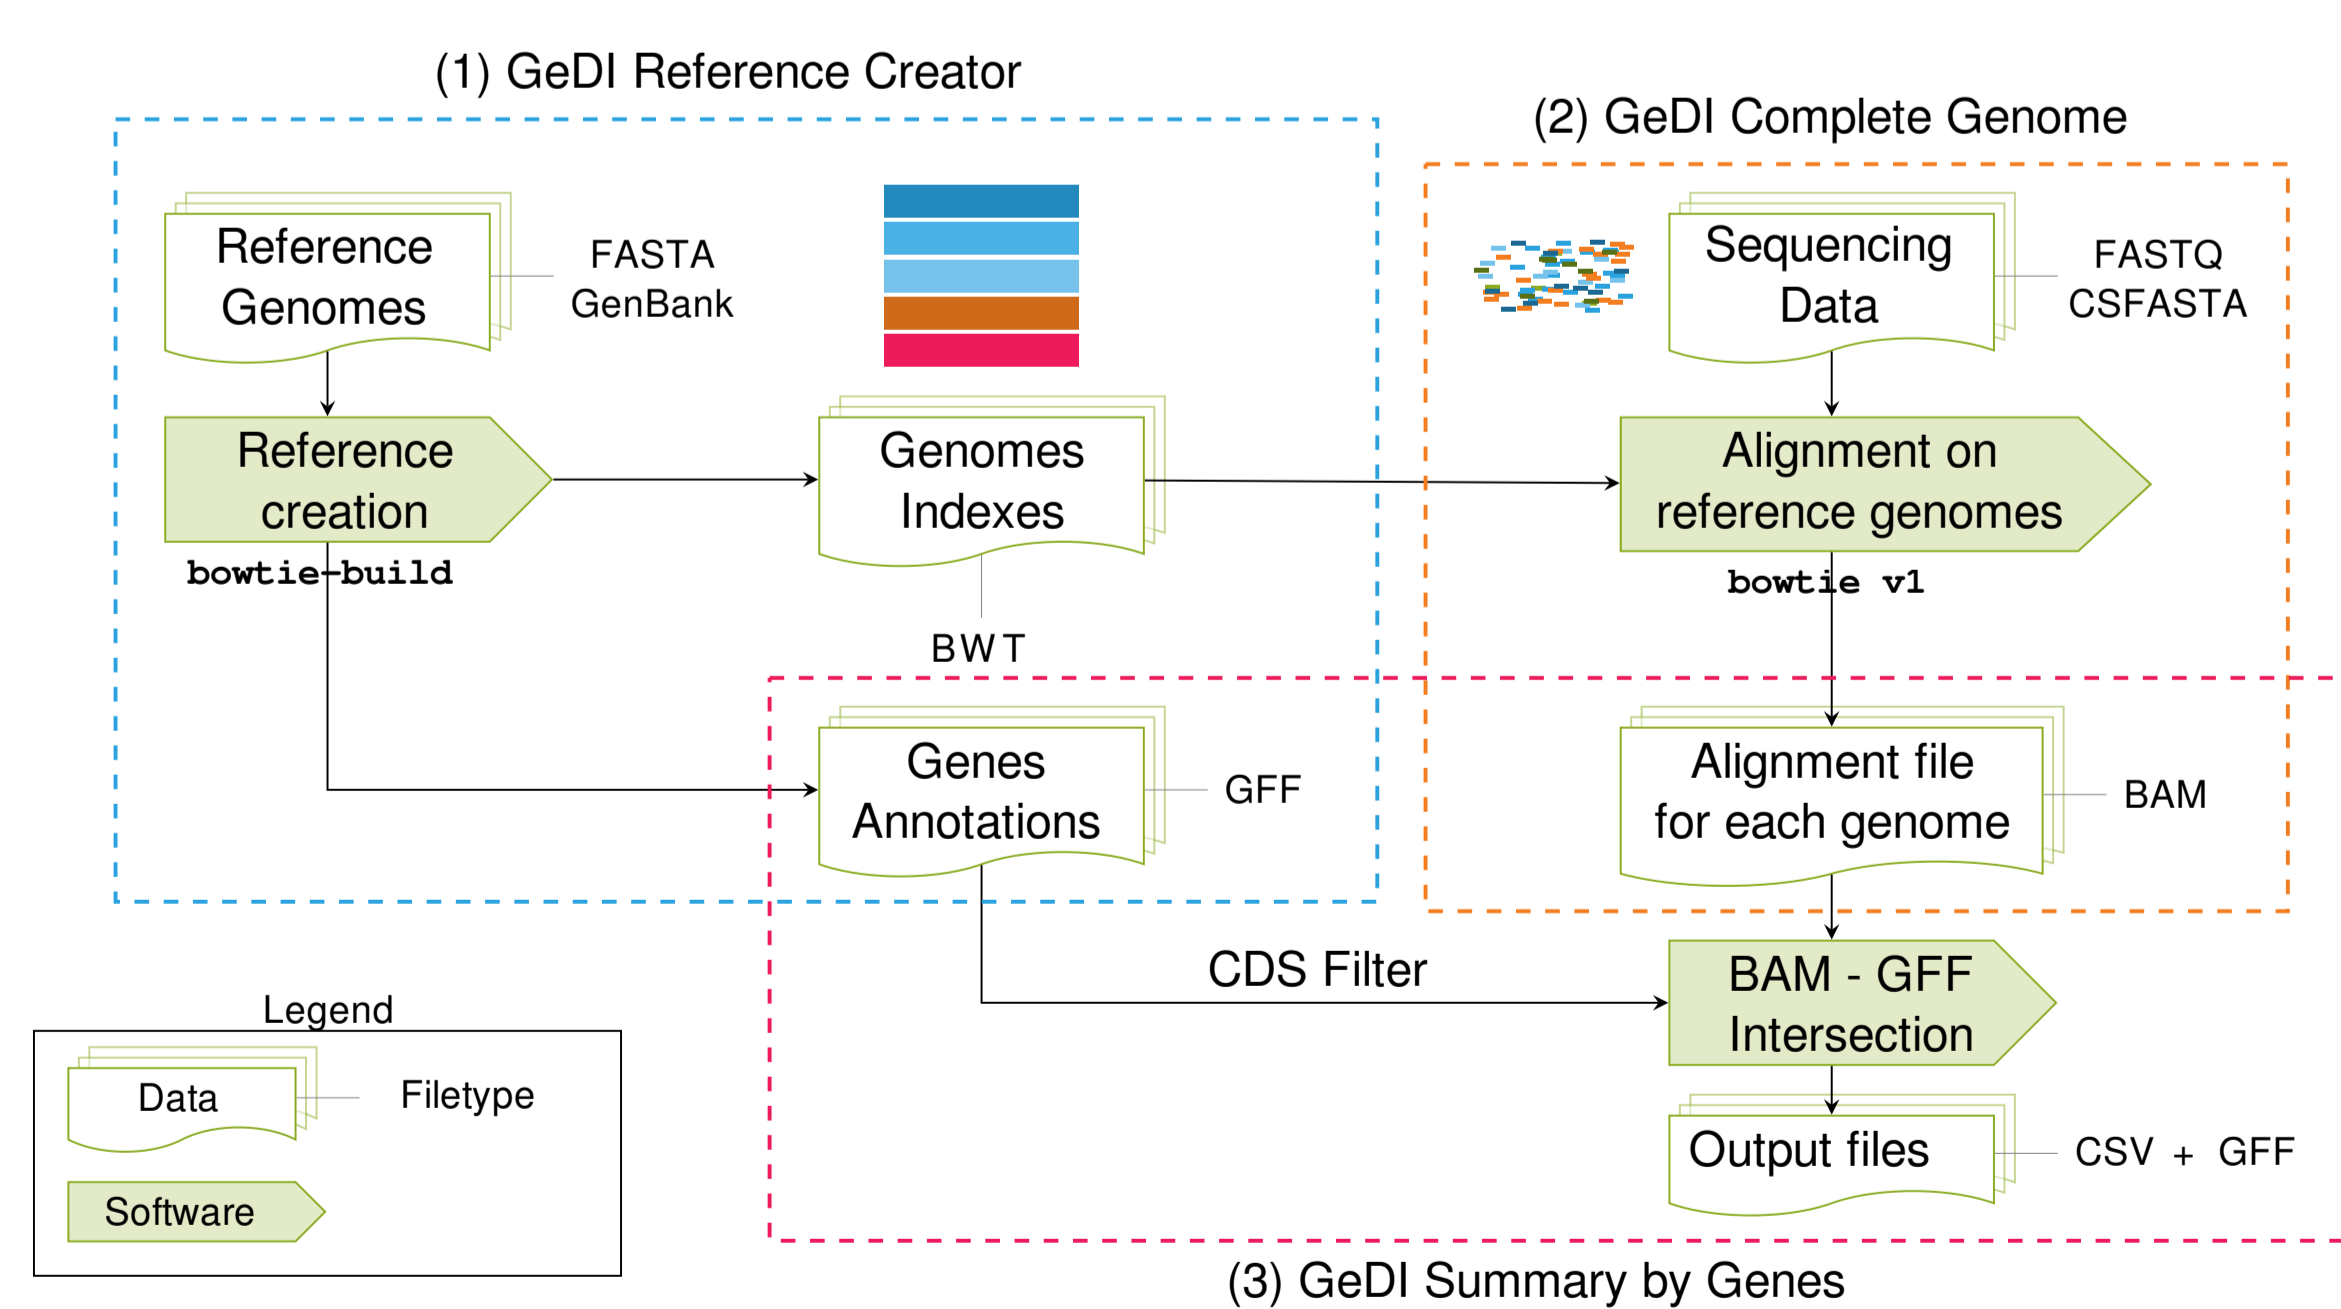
(1) GeDI Reference Creator

(2) GeDI Complete Genome

Reference Genomes

FASTA
GenBank

Sequencing Data

FASTQ
CSFASTA

Reference creation

bowtie-build

Genomes Indexes

BWT

Alignment on reference genomes

bowtie v1

Genes Annotations

GFF

Alignment file for each genome

BAM

CDS Filter

BAM - GFF Intersection

Output files

CSV + GFF

Legend

Data

Filetype

Software

(3) GeDI Summary by Genes